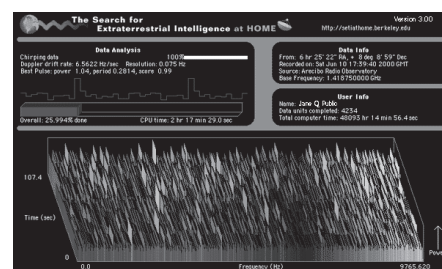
The Search for Extraterrestrial Intelligence at HOME

Version 3.00
http://setiathome.berkeley.edu

Data Analysis
Chirping data 100%
Doppler drift rate: 6.5622 Hz/sec Resolution: 0.075 Hz
Best Pulse: power 1.04, period 0.2814, score 0.99

Overall: 25.994% done
CPU time: 2 hr 17 min 29.0 sec

Data Info
From: 6 hr 25' 22" RA, + 8 deg 8' 59" Dec
Recorded on: Sat Jun 10 17:59:40 2000 GMT
Source: Arecibo Radio Observatory
Base Frequency: 1.418750000 GHz

User Info
Name: Jane Q Public
Data units completed: 4234
Total computer time: 46093 hr 14 min 56.4 sec

107.4
Time (sec)
0
0.0
Frequency (Hz)
9765.620
Powe